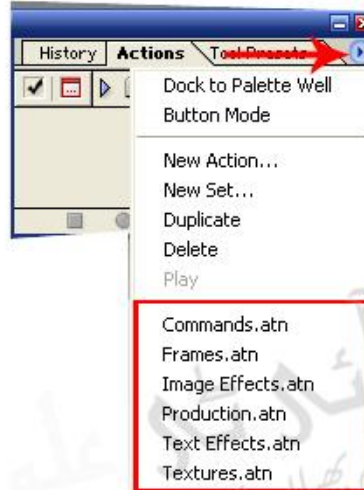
History | Actions | Tool Presets

Dock to Palette Well
Button Mode

New Action...
New Set...
Duplicate
Delete
Play

Commands.atn
Frames.atn
Image Effects.atn
Production.atn
Text Effects.atn
Textures.atn